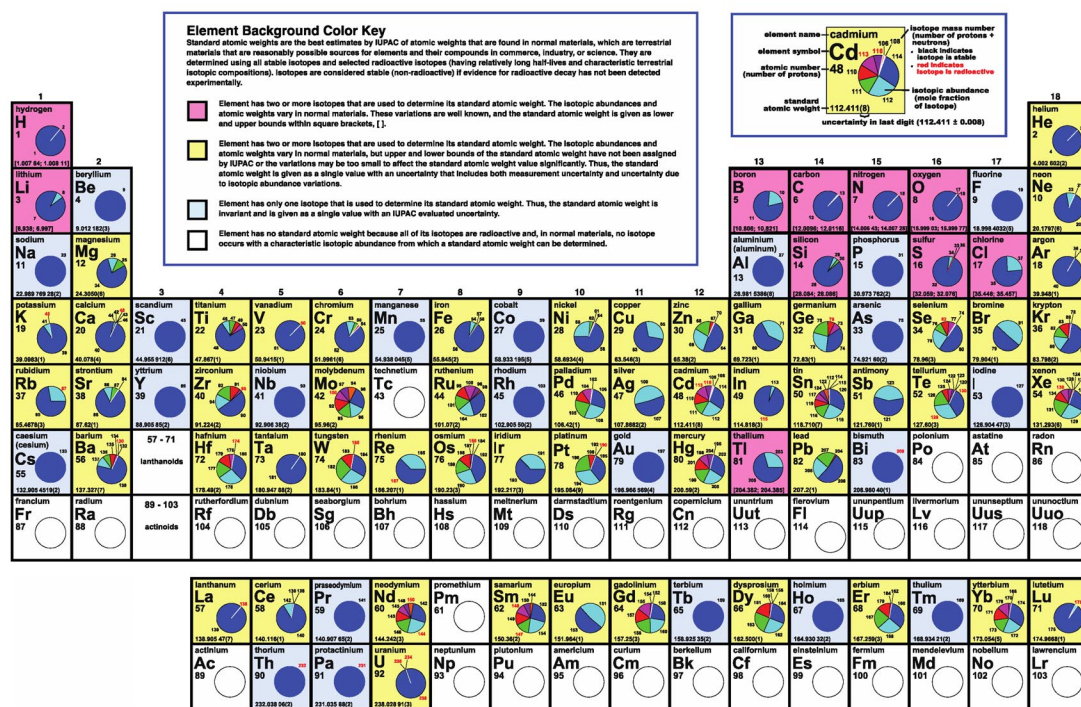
Element Background Color Key

Standard atomic weights are the best estimates by IUPAC of atomic weights that are found in normal materials, which are terrestrial materials that are reasonably possible sources for elements and their compounds in commerce, industry, or science. They are determined using all stable isotopes and selected radioactive isotopes (having relatively long half-lives and characteristic terrestrial isotopic compositions). Isotopes are considered stable (non-radioactive) if evidence for radioactive decay has not been detected experimentally.

Element has two or more isotopes that are used to determine its standard atomic weight. The isotopic abundances and atomic weights vary in normal materials. These variations are well known, and the standard atomic weight is given as lower and upper bounds within square brackets, [ ].

Element has two or more isotopes that are used to determine its standard atomic weight. The isotopic abundances and atomic weights vary in normal materials, but upper and lower bounds of the standard atomic weight have not been assigned by IUPAC or the variations may be too small to affect the standard atomic weight value significantly. Thus, the standard atomic weight is given as a single value with an uncertainty that includes both measurement uncertainty and uncertainty due to isotopic abundance variations.

Element has only one isotope that is used to determine its standard atomic weight. Thus, the standard atomic weight is invariant and is given as a single value with an IUPAC evaluated uncertainty.

Element has no standard atomic weight because all of its isotopes are radioactive and, in normal materials, no isotope occurs with a characteristic isotopic abundance from which a standard atomic weight can be determined.

element name cadmium
element symbol Cd
atomic number (number of protons) 48
standard atomic weight 112.411(8)
isotope mass number (number of protons + neutrons)
black indicates isotope is stable
red indicates isotope is radioactive
isotopic abundance (mole fraction of isotope)
uncertainty in last digit (112.411 ± 0.008)

1 2 3 4 5 6 7 8 9 10 11 12 13 14 15 16 17 18

hydrogen H 1 [1.007 84; 1.008 11]
helium He 2 4.002 602(2)
lithium Li 3 [6.938; 6.997]
beryllium Be 4 9.012 182(3)
boron B 5 [10.806; 10.821]
carbon C 6 [12.0096; 12.0116]
nitrogen N 7 [14.006 43; 14.007 28]
oxygen O 8 [15.999 03; 15.999 77]
fluorine F 9 18.998 4032(5)
neon Ne 10 20.1797(6)
sodium Na 11 22.989 769 28(2)
magnesium Mg 12 24.3050(6)
aluminium (aluminum) Al 13 26.981 5386(8)
silicon Si 14 [28.084; 28.086]
phosphorus P 15 30.973 762(2)
sulfur S 16 [32.059; 32.076]
chlorine Cl 17 [35.446; 35.457]
argon Ar 18 39.948(1)
potassium K 19 39.0983(1)
calcium Ca 20 40.078(4)
scandium Sc 21 44.955 912(6)
titanium Ti 22 47.867(1)
vanadium V 23 50.9415(1)
chromium Cr 24 51.9961(6)
manganese Mn 25 54.938 045(5)
iron Fe 26 55.845(2)
cobalt Co 27 58.933 195(5)
nickel Ni 28 58.6934(4)
copper Cu 29 63.546(3)
zinc Zn 30 65.38(2)
gallium Ga 31 69.723(1)
germanium Ge 32 72.63(1)
arsenic As 33 74.921 60(2)
selenium Se 34 78.96(3)
bromine Br 35 79.904(1)
krypton Kr 36 83.798(2)
rubidium Rb 37 85.4678(3)
strontium Sr 38 87.62(1)
yttrium Y 39 88.905 85(2)
zirconium Zr 40 91.224(2)
niobium Nb 41 92.906 38(2)
molybdenum Mo 42 95.96(2)
technetium Tc 43
ruthenium Ru 44 101.07(2)
rhodium Rh 45 102.905 50(2)
palladium Pd 46 106.42(1)
silver Ag 47 107.8682(2)
cadmium Cd 48 112.411(8)
indium In 49 114.818(3)
tin Sn 50 118.710(7)
antimony Sb 51 121.760(1)
tellurium Te 52 127.60(3)
iodine I 53 126.904 47(3)
xenon Xe 54 131.293(6)
caesium (cesium) Cs 55 132.905 4519(2)
barium Ba 56 137.327(7)
57 - 71 lanthanoids
hafnium Hf 72 178.49(2)
tantalum Ta 73 180.947 88(2)
tungsten W 74 183.84(1)
rhenium Re 75 186.207(1)
osmium Os 76 190.23(3)
iridium Ir 77 192.217(3)
platinum Pt 78 195.084(9)
gold Au 79 196.966 569(4)
mercury Hg 80 200.59(2)
thallium Tl 81 [204.382; 204.385]
lead Pb 82 207.2(1)
bismuth Bi 83 208.980 40(1)
polonium Po 84
astatine At 85
radon Rn 86
francium Fr 87
radium Ra 88
89 - 103 actinoids
rutherfordium Rf 104
dubnium Db 105
seaborgium Sg 106
bohrium Bh 107
hassium Hs 108
meitnerium Mt 109
darmstadtium Ds 110
roentgenium Rg 111
copernicium Cn 112
ununtrium Uut 113
flerovium Fl 114
ununpentium Uup 115
livermorium Lv 116
ununseptium Uus 117
ununoctium Uuo 118

lanthanum La 57 138.905 47(7)
cerium Ce 58 140.116(1)
praseodymium Pr 59 140.907 65(2)
neodymium Nd 60 144.242(3)
promethium Pm 61
samarium Sm 62 150.36(2)
europium Eu 63 151.964(1)
gadolinium Gd 64 157.25(3)
terbium Tb 65 158.925 35(2)
dysprosium Dy 66 162.500(1)
holmium Ho 67 164.930 32(2)
erbium Er 68 167.259(3)
thulium Tm 69 168.934 21(2)
ytterbium Yb 70 173.054(5)
lutetium Lu 71 174.9668(1)
actinium Ac 89
thorium Th 90 232.038 06(2)
protactinium Pa 91 231.035 88(2)
uranium U 92 238.028 91(3)
neptunium Np 93
plutonium Pu 94
americium Am 95
curium Cm 96
berkelium Bk 97
californium Cf 98
einsteinium Es 99
fermium Fm 100
mendelevium Md 101
nobelium No 102
lawrencium Lr 103